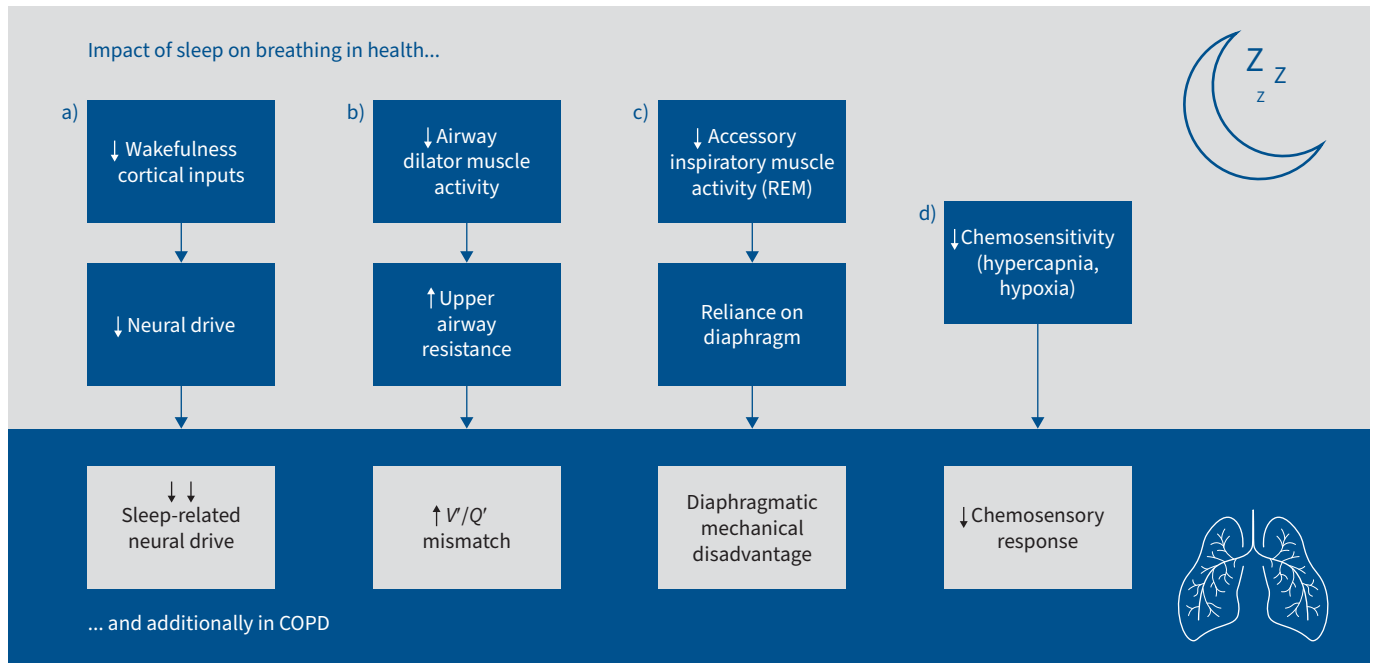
Impact of sleep on breathing in health...

Z z Z

a)

↓ Wakefulness cortical inputs

↓ Neural drive

b)

↓ Airway dilator muscle activity

↑ Upper airway resistance

c)

↓ Accessory inspiratory muscle activity (REM)

Reliance on diaphragm

d)

↓ Chemosensitivity (hypercapnia, hypoxia)

↓ ↓ Sleep-related neural drive

↑ $V'/Q'$ mismatch

Diaphragmatic mechanical disadvantage

↓ Chemosensory response

... and additionally in COPD